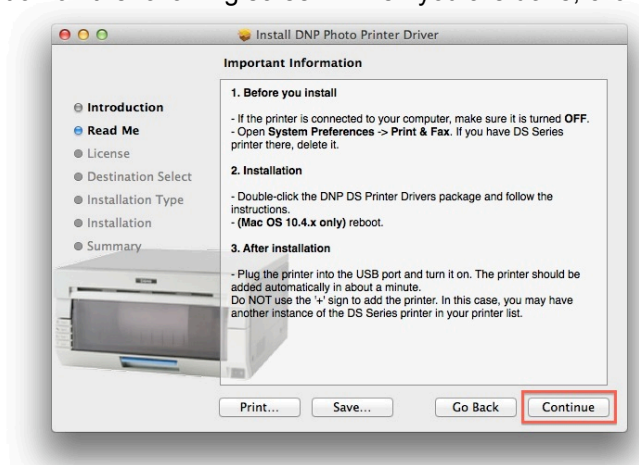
Install DNP Photo Printer Driver

Important Information

Introduction
Read Me
License
Destination Select
Installation Type
Installation
Summary

1. Before you install

- If the printer is connected to your computer, make sure it is turned OFF.
- Open System Preferences -> Print & Fax. If you have DS Series printer there, delete it.

2. Installation

- Double-click the DNP DS Printer Drivers package and follow the instructions.
- (Mac OS 10.4.x only) reboot.

3. After installation

- Plug the printer into the USB port and turn it on. The printer should be added automatically in about a minute.
Do NOT use the '+' sign to add the printer. In this case, you may have another instance of the DS Series printer in your printer list.

Print...
Save...
Go Back
Continue